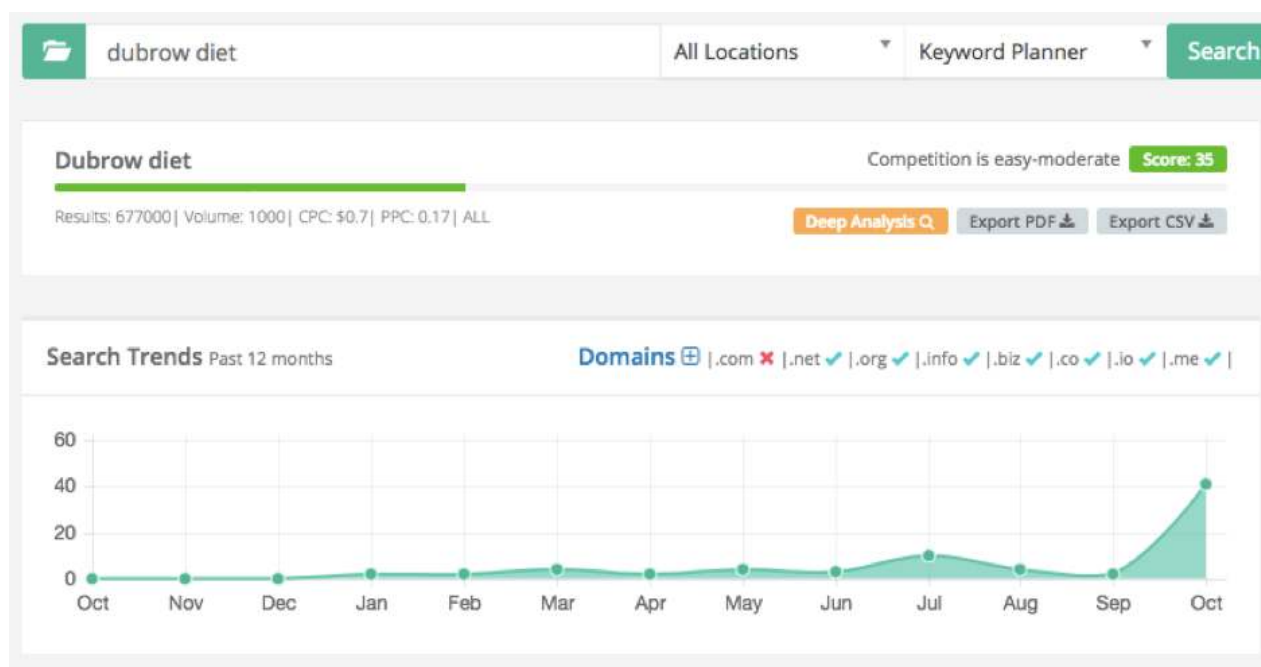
dubrow diet

All Locations

Keyword Planner

Search

Dubrow diet

Competition is easy-moderate Score: 35

Results: 677000| Volume: 1000| CPC: $0.7| PPC: 0.17| ALL

Deep Analysis

Export PDF

Export CSV

Search Trends Past 12 months

Domains |.com ✖ |.net ✔ |.org ✔ |.info ✔ |.biz ✔ |.co ✔ |.io ✔ |.me ✔ |

60
40
20
0

Oct Nov Dec Jan Feb Mar Apr May Jun Jul Aug Sep Oct